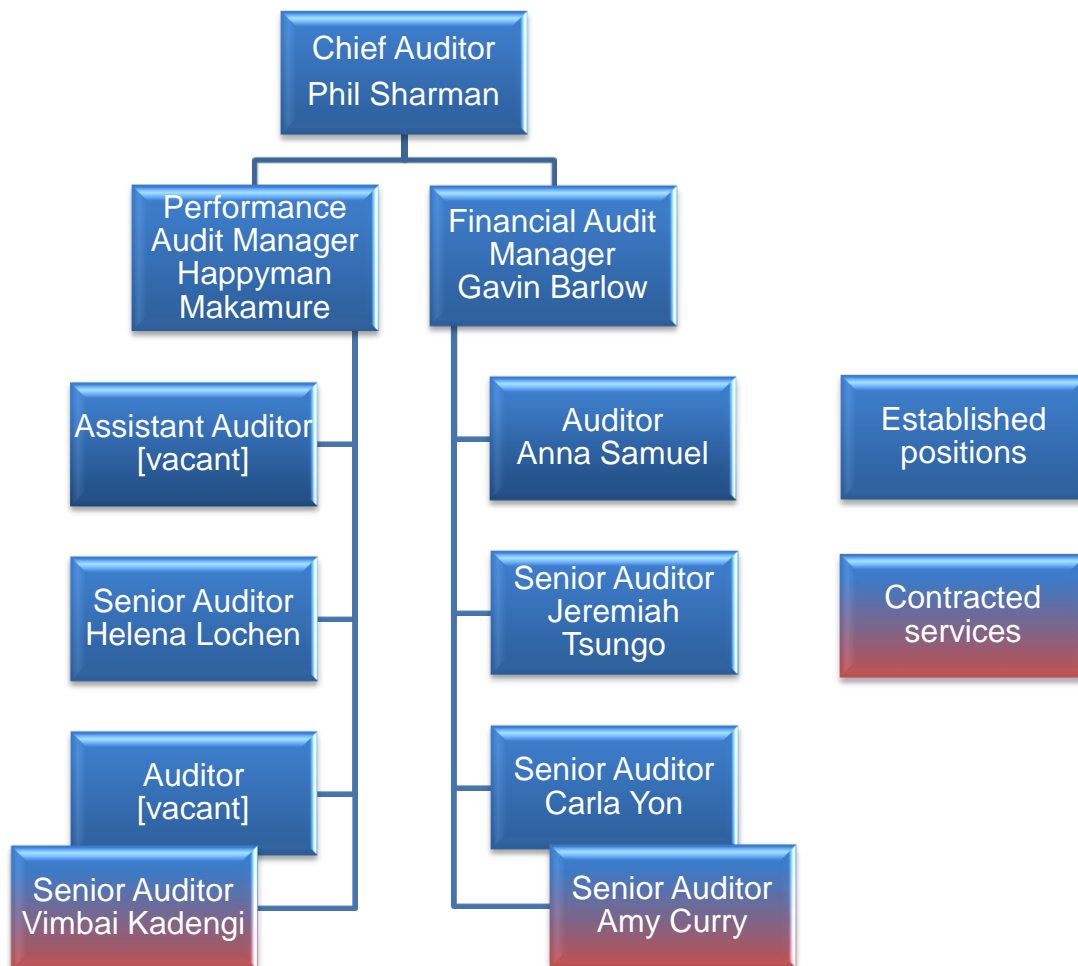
Chief Auditor
Phil Sharman

Performance Audit Manager
Happyman Makamure

Financial Audit Manager
Gavin Barlow

Assistant Auditor
[vacant]

Senior Auditor
Helena Lochen

Auditor
[vacant]

Senior Auditor
Vimbai Kadengi

Auditor
Anna Samuel

Senior Auditor
Jeremiah Tsungo

Senior Auditor
Carla Yon

Senior Auditor
Amy Curry

Established positions

Contracted services